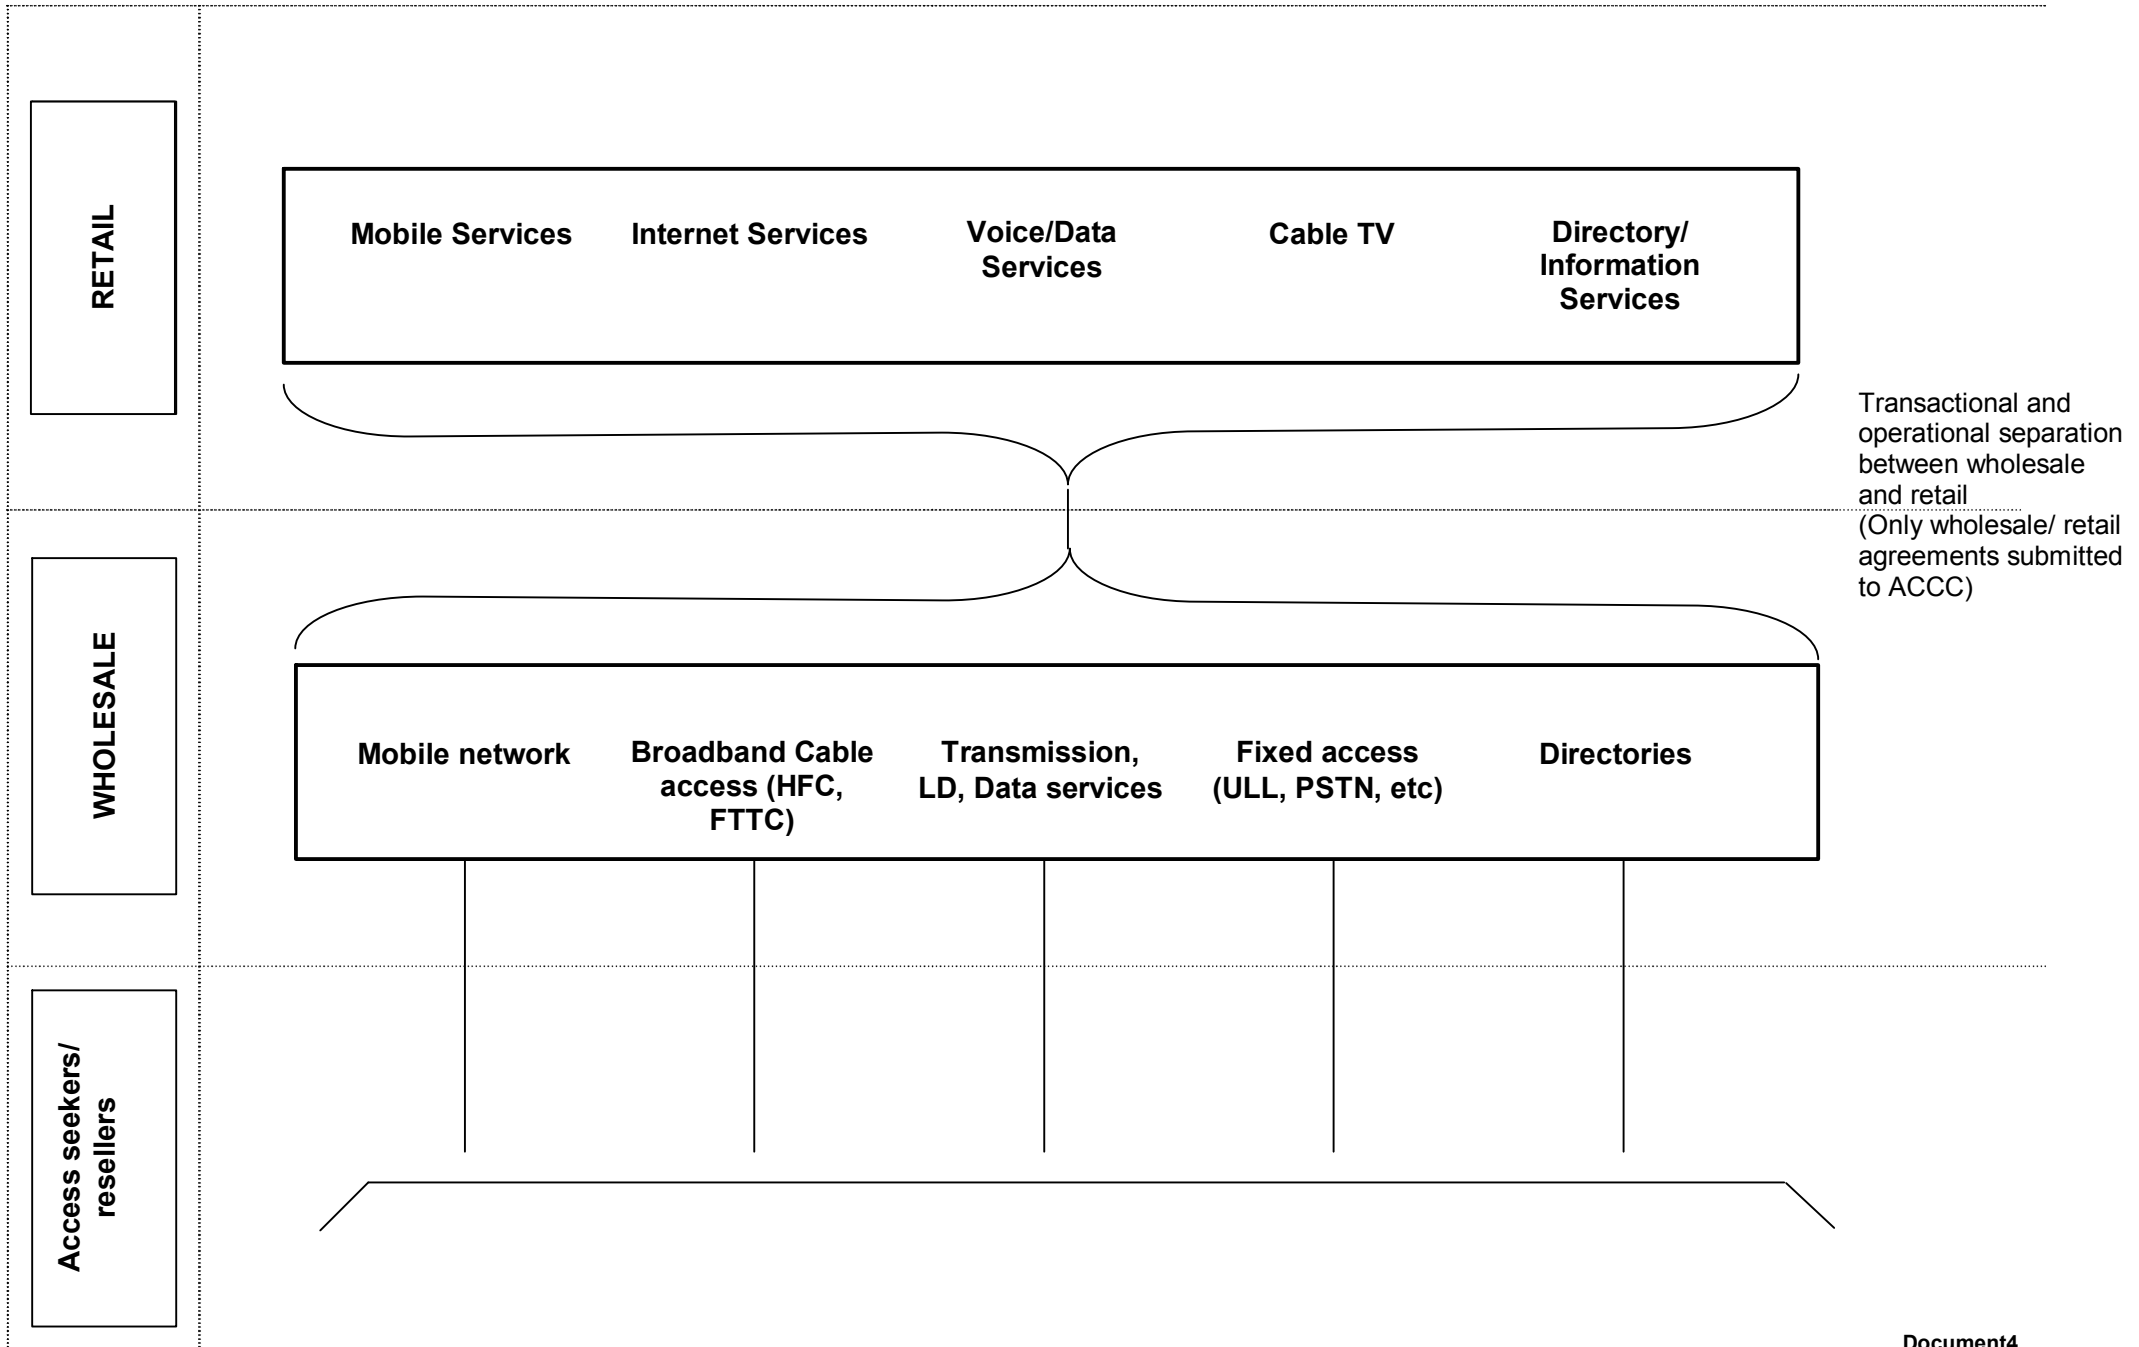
RETAIL

Mobile Services

Internet Services

Voice/Data Services

Cable TV

Directory/ Information Services

Transactional and operational separation between wholesale and retail (Only wholesale/ retail agreements submitted to ACCC)

WHOLESALE

Mobile network

Broadband Cable access (HFC, FTTC)

Transmission, LD, Data services

Fixed access (ULL, PSTN, etc)

Directories

Access seekers/ resellers

Document4